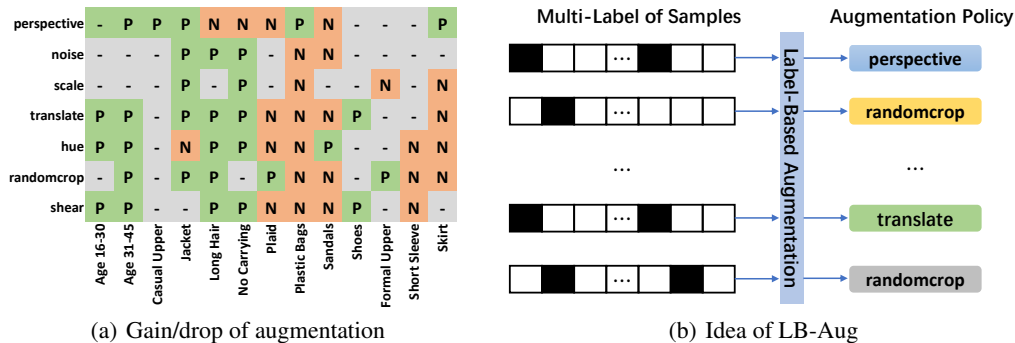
|  | Age 16-30 | Age 31-45 | Casual Upper | Jacket | Long Hair | No Carrying | Plaid | Plastic Bags | Sandals | Shoes | Formal Upper | Short Sleeve | Skirt |
|---|---|---|---|---|---|---|---|---|---|---|---|---|---|
| perspective | - | P | P | P | N | N | N | P | N | - | - | - | P |
| noise | - | - | - | P | P | P | - | N | N | - | - | - | - |
| scale | - | - | - | P | - | P | - | N | - | - | N | - | N |
| translate | P | P | - | P | P | P | N | N | N | P | - | - | N |
| hue | P | P | - | N | P | P | N | N | P | - | - | N | N |
| randomcrop | - | P | - | P | P | - | P | N | N | - | P | N | - |
| shear | P | P | - | - | P | P | N | N | N | P | - | N | - |

(a) Gain/drop of augmentation

Multi-Label of Samples

Augmentation Policy

...

...

...

...

...

Label-Based Augmentation

perspective

randomcrop

...

translate

randomcrop

(b) Idea of LB-Aug